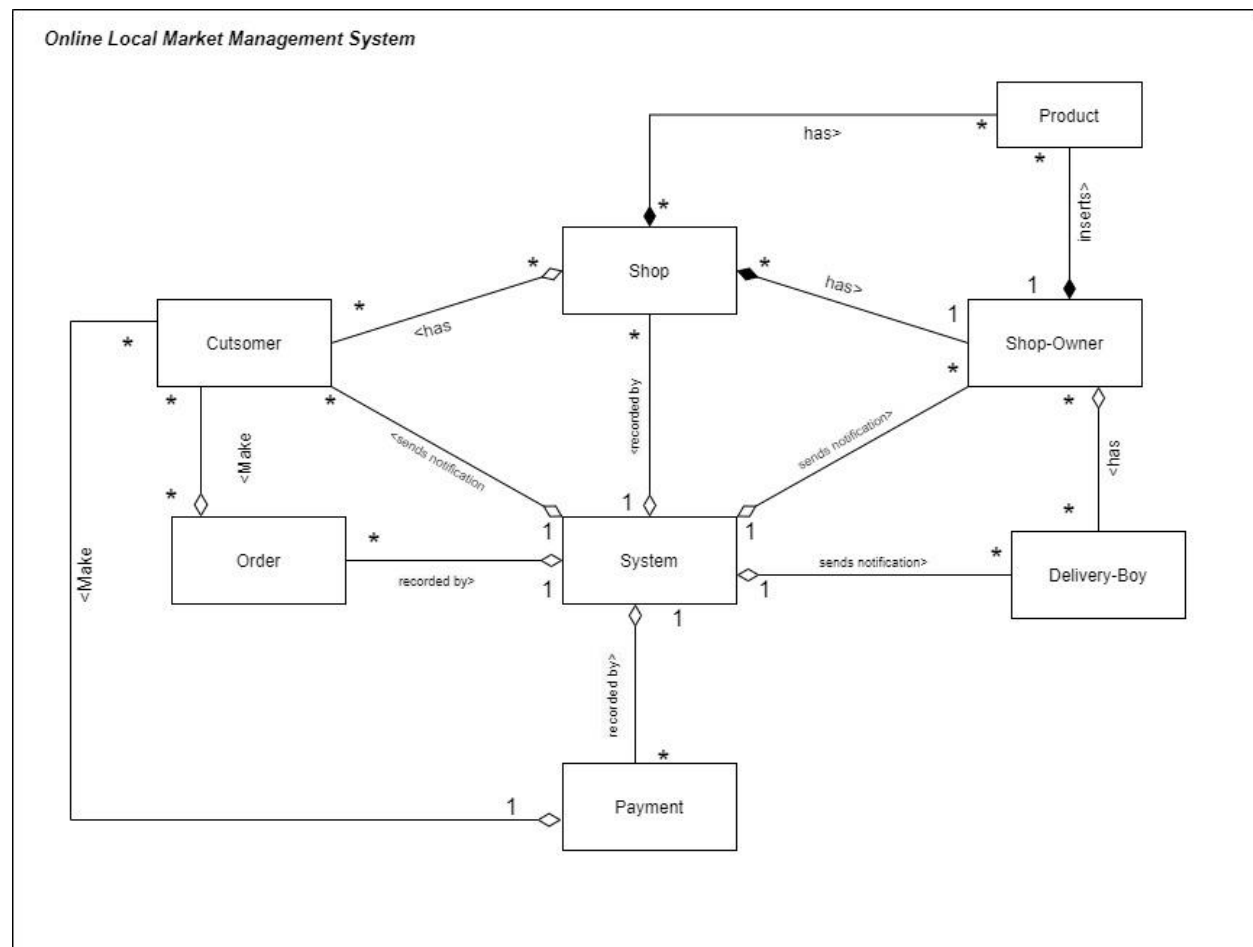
Online Local Market Management System

Product

has>

*

*

*

inserts>

Shop

*

has>

1

*

*

<has

Cutsomer

*

1

Shop-Owner

*

*

recorded by

*

*

*

<Make

<sends notification

sends notification>

<has

*

1

1

1

*

Order

*

recorded by>

System

sends notification>

*

Delivery-Boy

1

1

1

<Make

recorded by>

*

1

Payment